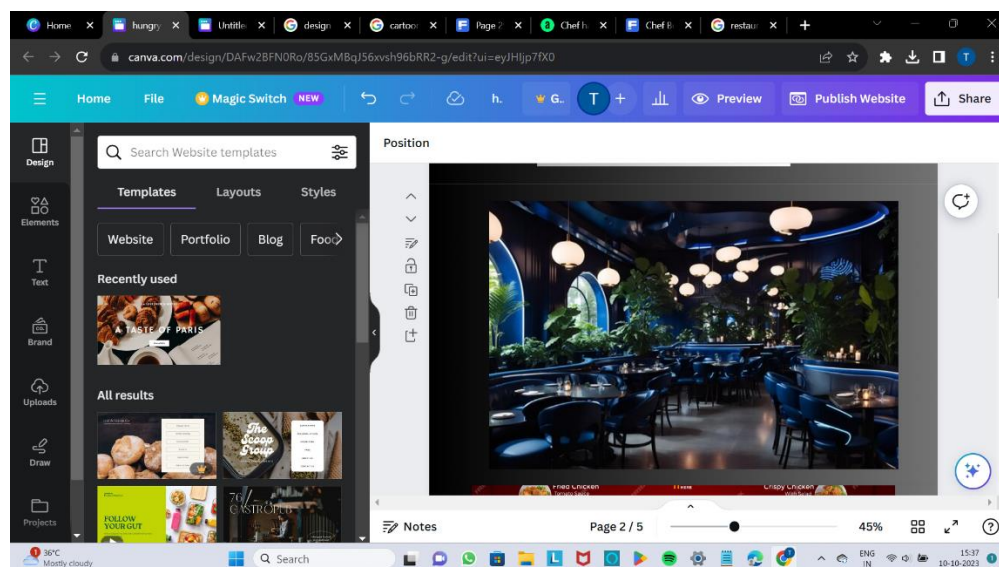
Home × hungry × Untitle × design × cartoo × Page 2 × Chef h × Chef B × restau × +

canva.com/design/DAFw2BFN0Ro/85GxMBqJ56xvsh96bRR2-g/edit?ui=eyJHljp7fX0

Home File Magic Switch NEW h. G. T + Preview Publish Website Share

Design
Elements
Text
Brand
Uploads
Draw
Projects

Search Website templates

Templates Layouts Styles

Website Portfolio Blog Foo

Recently used

A TASTE OF PARIS

All results

The Scoop Group

FOLLOW YOUR GUT

CASTROPOD

Position

Fried Chicken
Crispy Chicken

Notes Page 2 / 5 45%

36°C Mostly cloudy

Search

ENG IN 15:37 10-10-2023